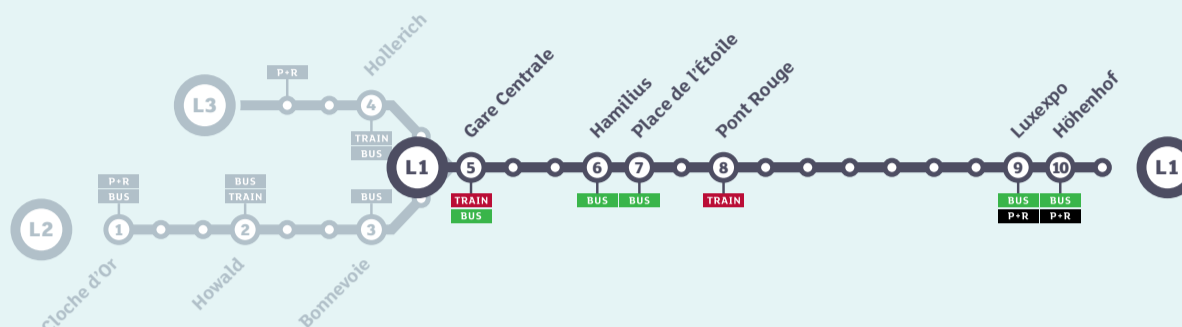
L3
P+R
4
Hollerich
TRAIN
BUS
L1
5
Gare Centrale
TRAIN
BUS
6
Hamilius
BUS
7
Place de l'Étoile
BUS
8
Pont Rouge
TRAIN
9
Luxexpo
BUS
P+R
10
Höhenhof
BUS
P+R
L1
L2
P+R
BUS
1
Cloche d'Or
BUS
TRAIN
2
Howald
BUS
3
Bonnevoie